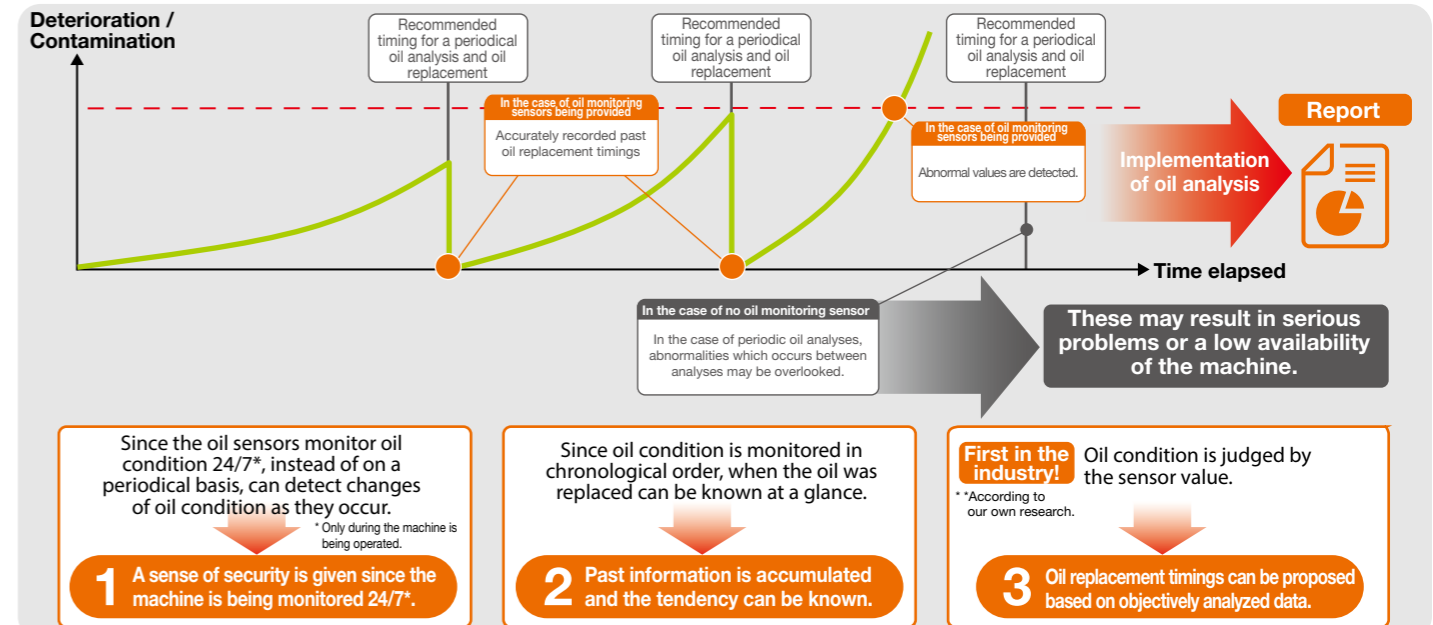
Deterioration / Contamination

Recommended timing for a periodical oil analysis and oil replacement

Recommended timing for a periodical oil analysis and oil replacement

Recommended timing for a periodical oil analysis and oil replacement

In the case of oil monitoring sensors being provided

Accurately recorded past oil replacement timings

In the case of oil monitoring sensors being provided

Abnormal values are detected.

Implementation of oil analysis

Report

Time elapsed

In the case of no oil monitoring sensor

In the case of periodic oil analyses, abnormalities which occurs between analyses may be overlooked.

These may result in serious problems or a low availability of the machine.

Since the oil sensors monitor oil condition 24/7*, instead of on a periodical basis, can detect changes of oil condition as they occur.

* Only during the machine is being operated.

1 A sense of security is given since the machine is being monitored 24/7*.

Since oil condition is monitored in chronological order, when the oil was replaced can be known at a glance.

2 Past information is accumulated and the tendency can be known.

First in the industry!

* *According to our own research.

Oil condition is judged by the sensor value.

3 Oil replacement timings can be proposed based on objectively analyzed data.